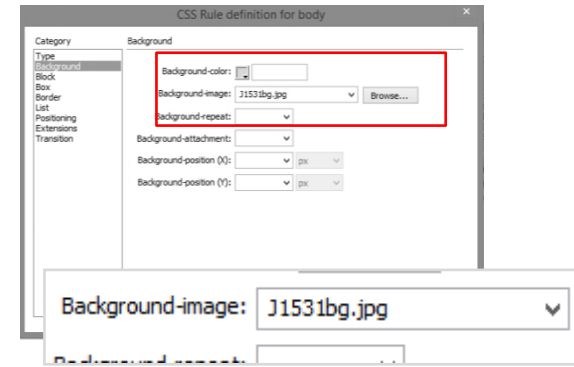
CSS Rule definition for body

Category
Type
Background
Block
Box
Border
List
Positioning
Extensions
Transition

Background

Background-color:
Background-image: J1531bg.jpg
Browse...
Background-repeat:
Background-attachment:
Background-position (X): px
Background-position (Y): px

Background-image: J1531bg.jpg

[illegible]